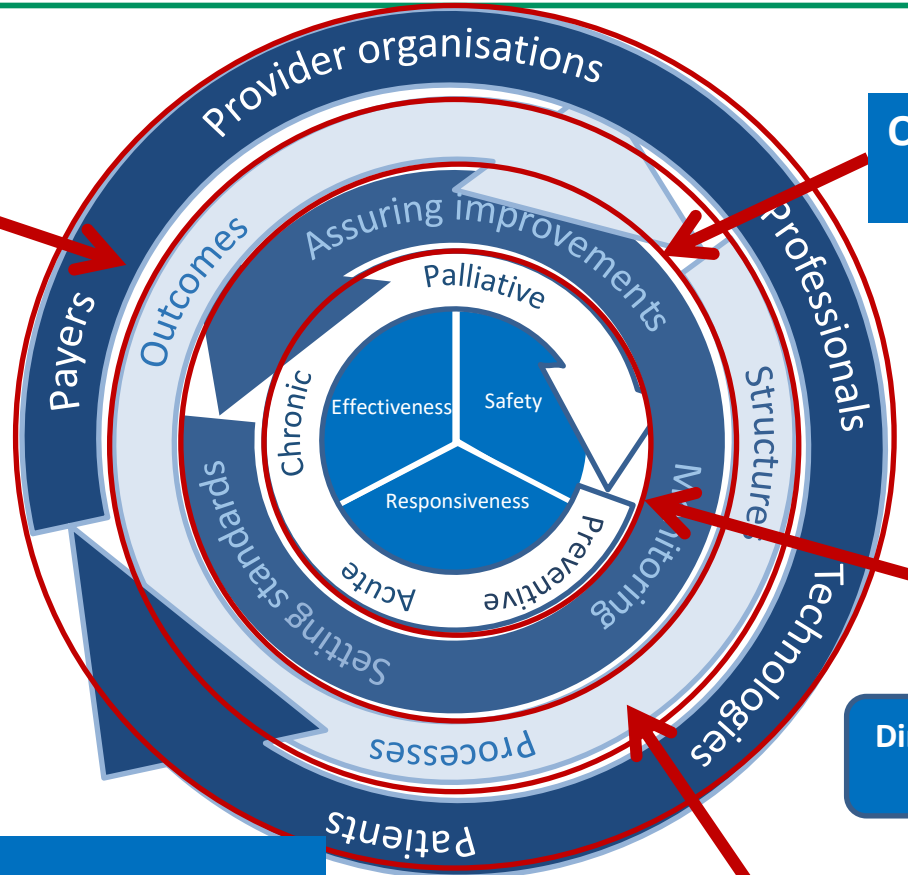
Provider organisations

Professionals

Technologies

Patients

Payers

Outcomes

Structures

Processes

Assuring improvements

Monitoring

Setting standards

Palliative

Preventive

Acute

Chronic

Effectiveness

Safety

Responsiveness

C

Di